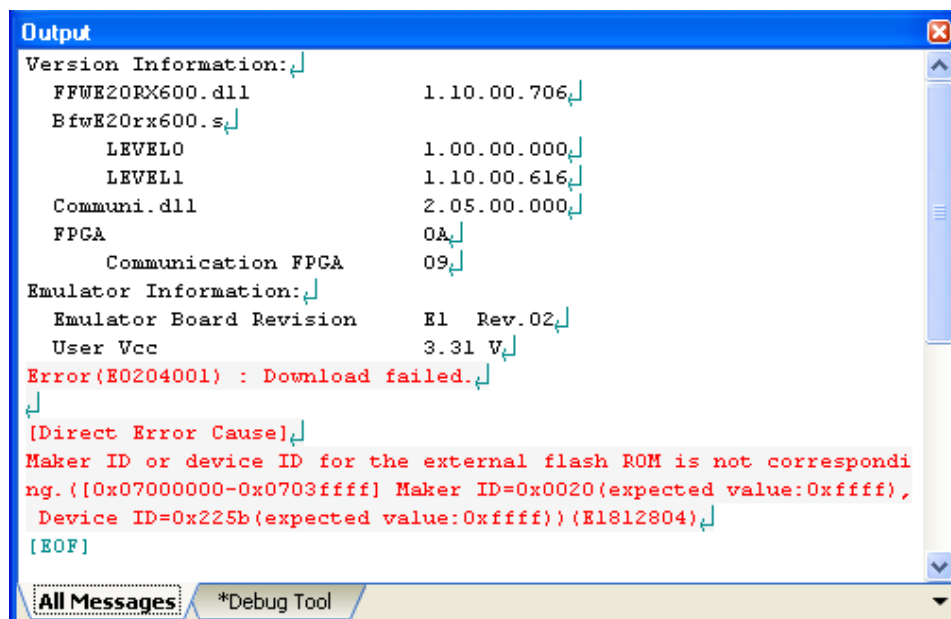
Output

Version Information:
FFWE20RX600.dll 1.10.00.706
BfwE20rx600.s
LEVEL0 1.00.00.000
LEVEL1 1.10.00.616
Communi.dll 2.05.00.000
FPGA 0A
Communication FPGA 09
Emulator Information:
Emulator Board Revision E1 Rev.02
User Vcc 3.31 V
Error(E0204001) : Download failed.

[Direct Error Cause]
Maker ID or device ID for the external flash ROM is not corresponding.([0x07000000-0x0703ffff] Maker ID=0x0020(expected value:0xffff), Device ID=0x225b(expected value:0xffff))(E1812804)
[EOF]

All Messages *Debug Tool